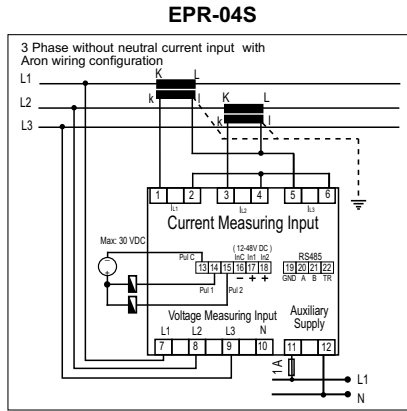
EPR-04S

3 Phase without neutral current input with Aron wiring configuration

L1
L2
L3

K
L
k
l
K
L
k
l

1
2
3
4
5
6
IL1
IL2
IL3

Current Measuring Input

Max: 30 VDC

(12-48V DC)
InC In1 In2
Pul C
13 14 15 16 17 18
- + +
Pul 1
Pul 2

RS485
19 20 21 22
GND A B TR

Voltage Measuring Input
L1 L2 L3 N
7 8 9 10

Auxiliary Supply
11 12

1A

L1
N